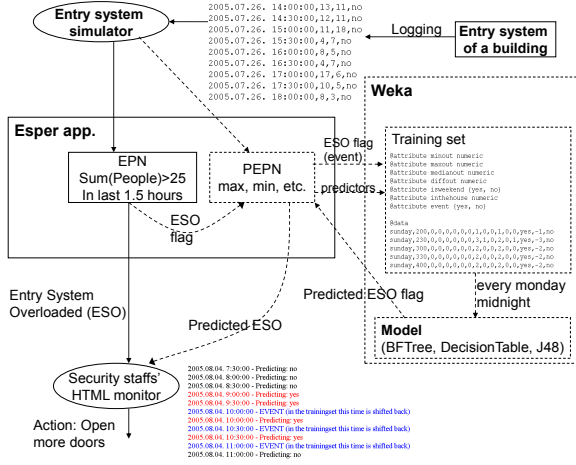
Entry system simulator

2005.07.26. 14:00:00,13,11,no
2005.07.26. 14:30:00,12,11,no
2005.07.26. 15:00:00,11,18,no
2005.07.26. 15:30:00,4,7,no
2005.07.26. 16:00:00,8,5,no
2005.07.26. 16:30:00,4,7,no
2005.07.26. 17:00:00,17,6,no
2005.07.26. 17:30:00,10,5,no
2005.07.26. 18:00:00,8,3,no

Logging

Entry system of a building

Weka

Esper app.

EPN
Sum(People)>25
In last 1.5 hours

PEPN
max, min, etc.

ESO flag (event)

predictors

Training set

@attribute mincut numeric
@attribute maxcut numeric
@attribute mediancut numeric
@attribute diffcut numeric
@attribute isweekend {yes, no}
@attribute inthehouse numeric
@attribute event {yes, no}

@data
sunday,200,0,0,0,0,0,0,1,0,0,1,0,0,yes,-1,no
sunday,230,0,0,0,0,0,0,3,1,0,2,0,1,yes,-3,no
sunday,300,0,0,0,0,0,0,2,0,2,0,0,yes,-2,no
sunday,330,0,0,0,0,0,0,2,0,2,0,0,yes,-2,no
sunday,400,0,0,0,0,0,0,2,0,2,0,0,yes,-2,no

ESO flag

every monday midnight

Predicted ESO flag

Entry System Overloaded (ESO)

Predicted ESO

Model
(BFTree, DecisionTable, J48)

Security staffs' HTML monitor

Action: Open more doors

2005.08.04. 7:30:00 - Predicting: no
2005.08.04. 8:00:00 - Predicting: no
2005.08.04. 8:30:00 - Predicting: no
2005.08.04. 9:00:00 - Predicting: yes
2005.08.04. 9:30:00 - Predicting: yes
2005.08.04. 10:00:00 - EVENT (in the trainingset this time is shifted back)
2005.08.04. 10:00:00 - Predicting: yes
2005.08.04. 10:30:00 - EVENT (in the trainingset this time is shifted back)
2005.08.04. 10:30:00 - Predicting: yes
2005.08.04. 11:00:00 - EVENT (in the trainingset this time is shifted back)
2005.08.04. 11:00:00 - Predicting: no